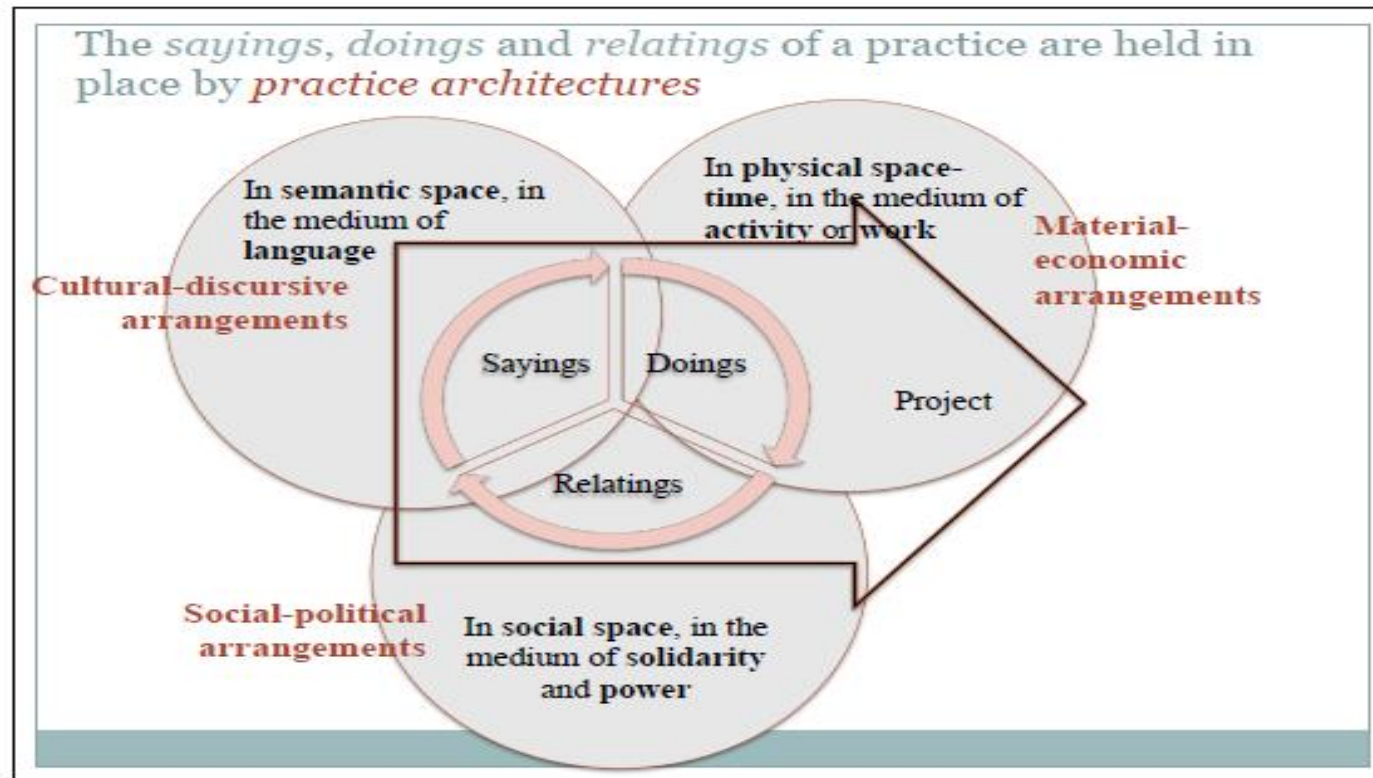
The sayings, doings and relatings of a practice are held in place by practice architectures

In semantic space, in the medium of language

Cultural-discursive arrangements

In physical space-time, in the medium of activity or work

Material-economic arrangements

Sayings

Doings

Project

Relatings

Social-political arrangements

In social space, in the medium of solidarity and power